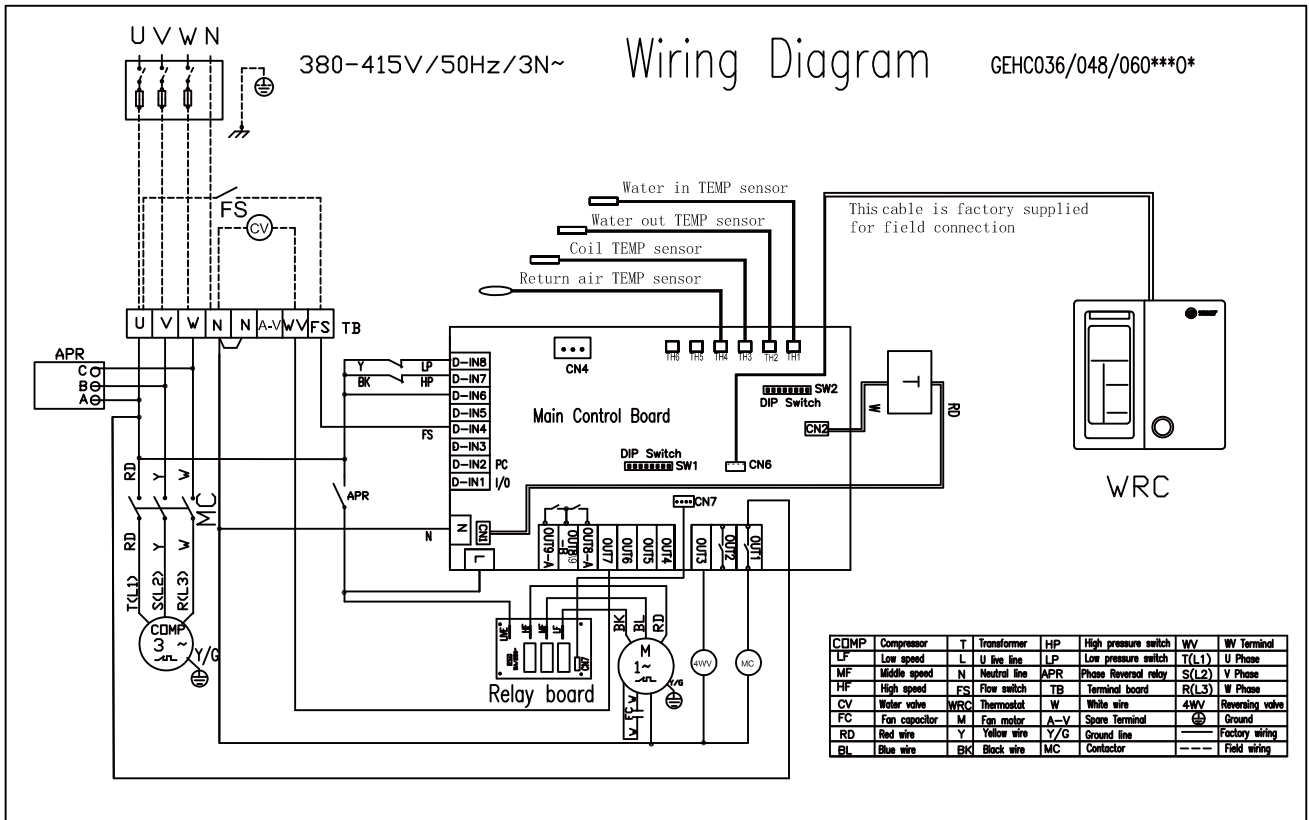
U V W N

380-415V/50Hz/3N~

Wiring Diagram

GEHC036/048/060***0*

FS

CV

Water in TEMP sensor

Water out TEMP sensor

Coil TEMP sensor

Return air TEMP sensor

This cable is factory supplied for field connection

U V W N N A-V WV FS TB

APR
C
B
A

CN4

TH6 TH5 TH4 TH3 TH2 TH1

Y LP D-IN8
BK HP D-IN7
D-IN6
D-IN5
D-IN4
FS
D-IN3
D-IN2 PC
D-IN1 I/O

Main Control Board

SW2
DIP Switch

T

W RD

CN2

DIP Switch
SW1

CN6

RD Y W

MC

APR

N

N CN1 L

CN7

OUT9-A OUT9-B OUT8-A OUT7 OUT6 OUT5 OUT4 OUT3 OUT2 OUT1

RD Y W

T(L1) S(L2) R(L3)

COMP
3 ~

Y/G

LMF HF MF LF

Relay board

BK BL RD

M
1~

Y/G

FC

4WV

MC

WRC

| COMP | Compressor | T | Transformer | HP | High pressure switch | WV | WV Terminal |
|---|---|---|---|---|---|---|---|
| LF | Low speed | L | U live line | LP | Low pressure switch | T(L1) | U Phase |
| MF | Middle speed | N | Neutral line | APR | Phase Reversal relay | S(L2) | V Phase |
| HF | High speed | FS | Flow switch | TB | Terminal board | R(L3) | W Phase |
| CV | Water valve | WRC | Thermostat | W | White wire | 4WV | Reversing valve |
| FC | Fan capacitor | M | Fan motor | A—V | Spare Terminal | ⏚ | Ground |
| RD | Red wire | Y | Yellow wire | Y/G | Ground line | —— | Factory wiring |
| BL | Blue wire | BK | Black wire | MC | Contactor | - - - | Field wiring |